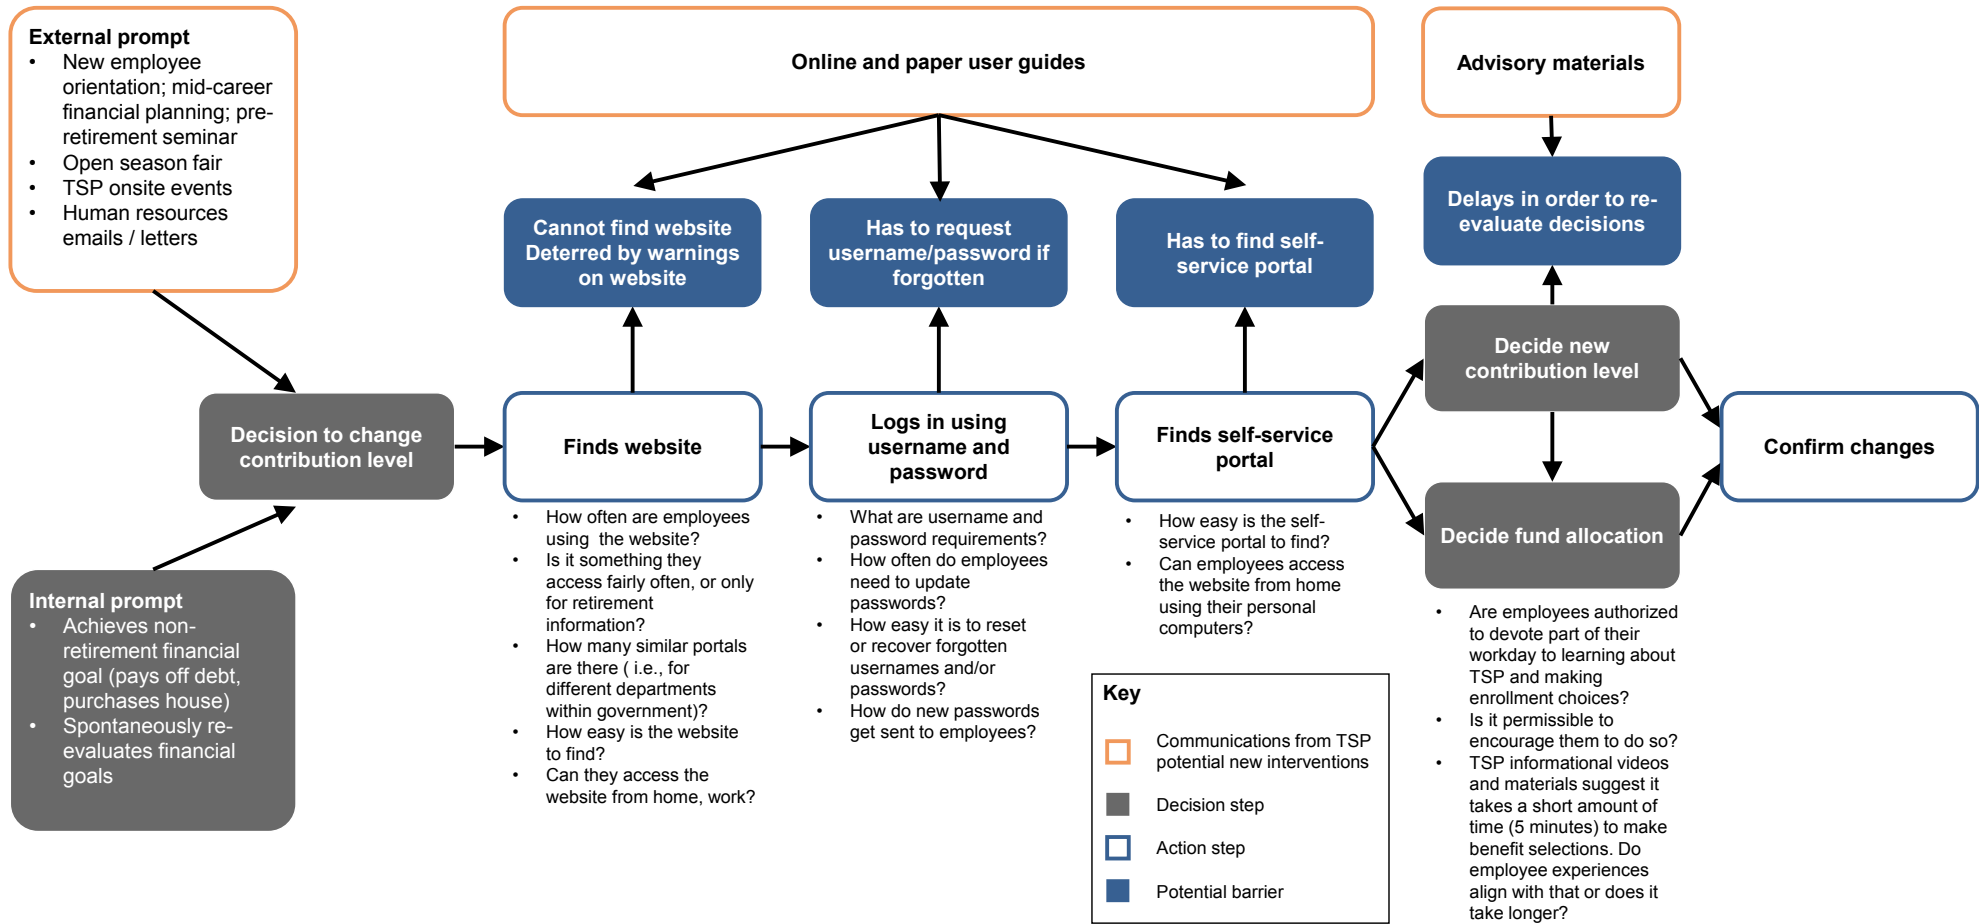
External prompt
- New employee orientation; mid-career financial planning; pre-retirement seminar
- Open season fair
- TSP onsite events
- Human resources emails / letters

Online and paper user guides

Advisory materials

Cannot find website Deterred by warnings on website

Has to request username/password if forgotten

Has to find self-service portal

Delays in order to re-evaluate decisions

Decide new contribution level

Decision to change contribution level

Finds website

Logs in using username and password

Finds self-service portal

Confirm changes

Decide fund allocation

Internal prompt
- Achieves non-retirement financial goal (pays off debt, purchases house)
- Spontaneously re-evaluates financial goals

- How often are employees using the website?
- Is it something they access fairly often, or only for retirement information?
- How many similar portals are there ( i.e., for different departments within government)?
- How easy is the website to find?
- Can they access the website from home, work?

- What are username and password requirements?
- How often do employees need to update passwords?
- How easy it is to reset or recover forgotten usernames and/or passwords?
- How do new passwords get sent to employees?

- How easy is the self-service portal to find?
- Can employees access the website from home using their personal computers?

Key
Communications from TSP potential new interventions
Decision step
Action step
Potential barrier

- Are employees authorized to devote part of their workday to learning about TSP and making enrollment choices?
- Is it permissible to encourage them to do so?
- TSP informational videos and materials suggest it takes a short amount of time (5 minutes) to make benefit selections. Do employee experiences align with that or does it take longer?